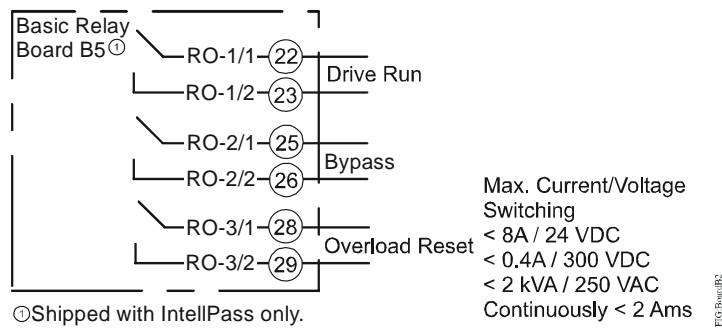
Basic Relay Board B5①

RO-1/1 (22)
RO-1/2 (23)
Drive Run

RO-2/1 (25)
RO-2/2 (26)
Bypass

RO-3/1 (28)
RO-3/2 (29)
Overload Reset

Max. Current/Voltage Switching
< 8A / 24 VDC
< 0.4A / 300 VDC
< 2 kVA / 250 VAC
Continuously < 2 Ams

①Shipped with IntellPass only.

FG-BoardB2